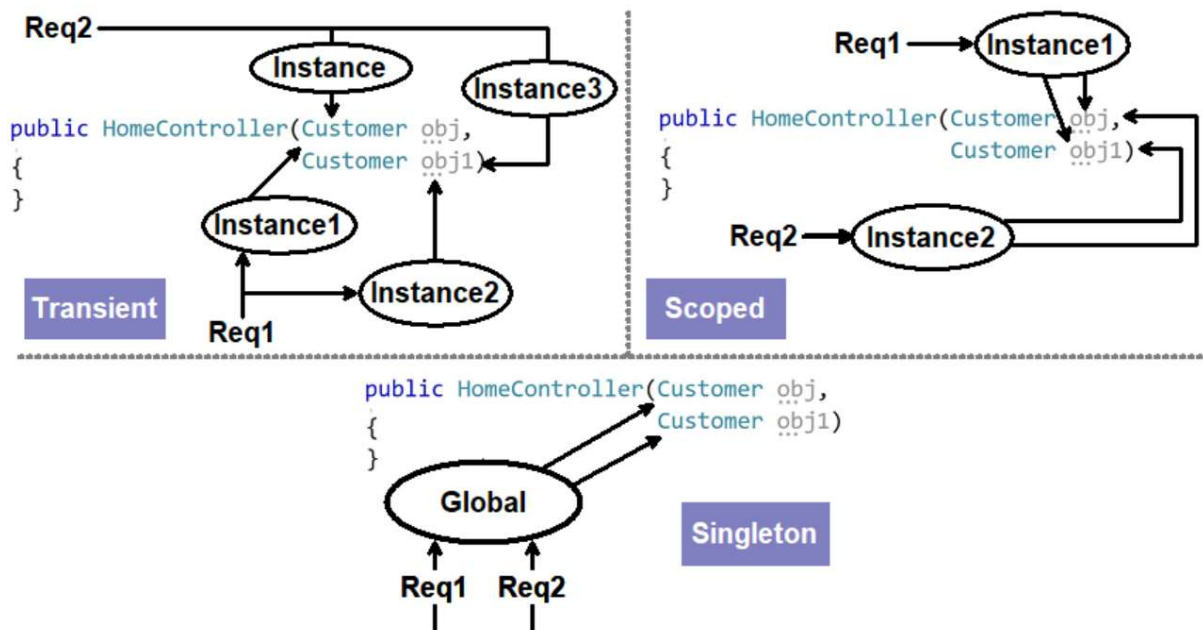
Req2

Instance

Instance3

public HomeController(Customer obj,
Customer obj1)
{
}

Instance1

Instance2

Transient

Req1

Req1

Instance1

public HomeController(Customer obj,
Customer obj1)
{
}

Req2

Instance2

Scoped

public HomeController(Customer obj,
Customer obj1)
{
}

Global

Singleton

Req1

Req2